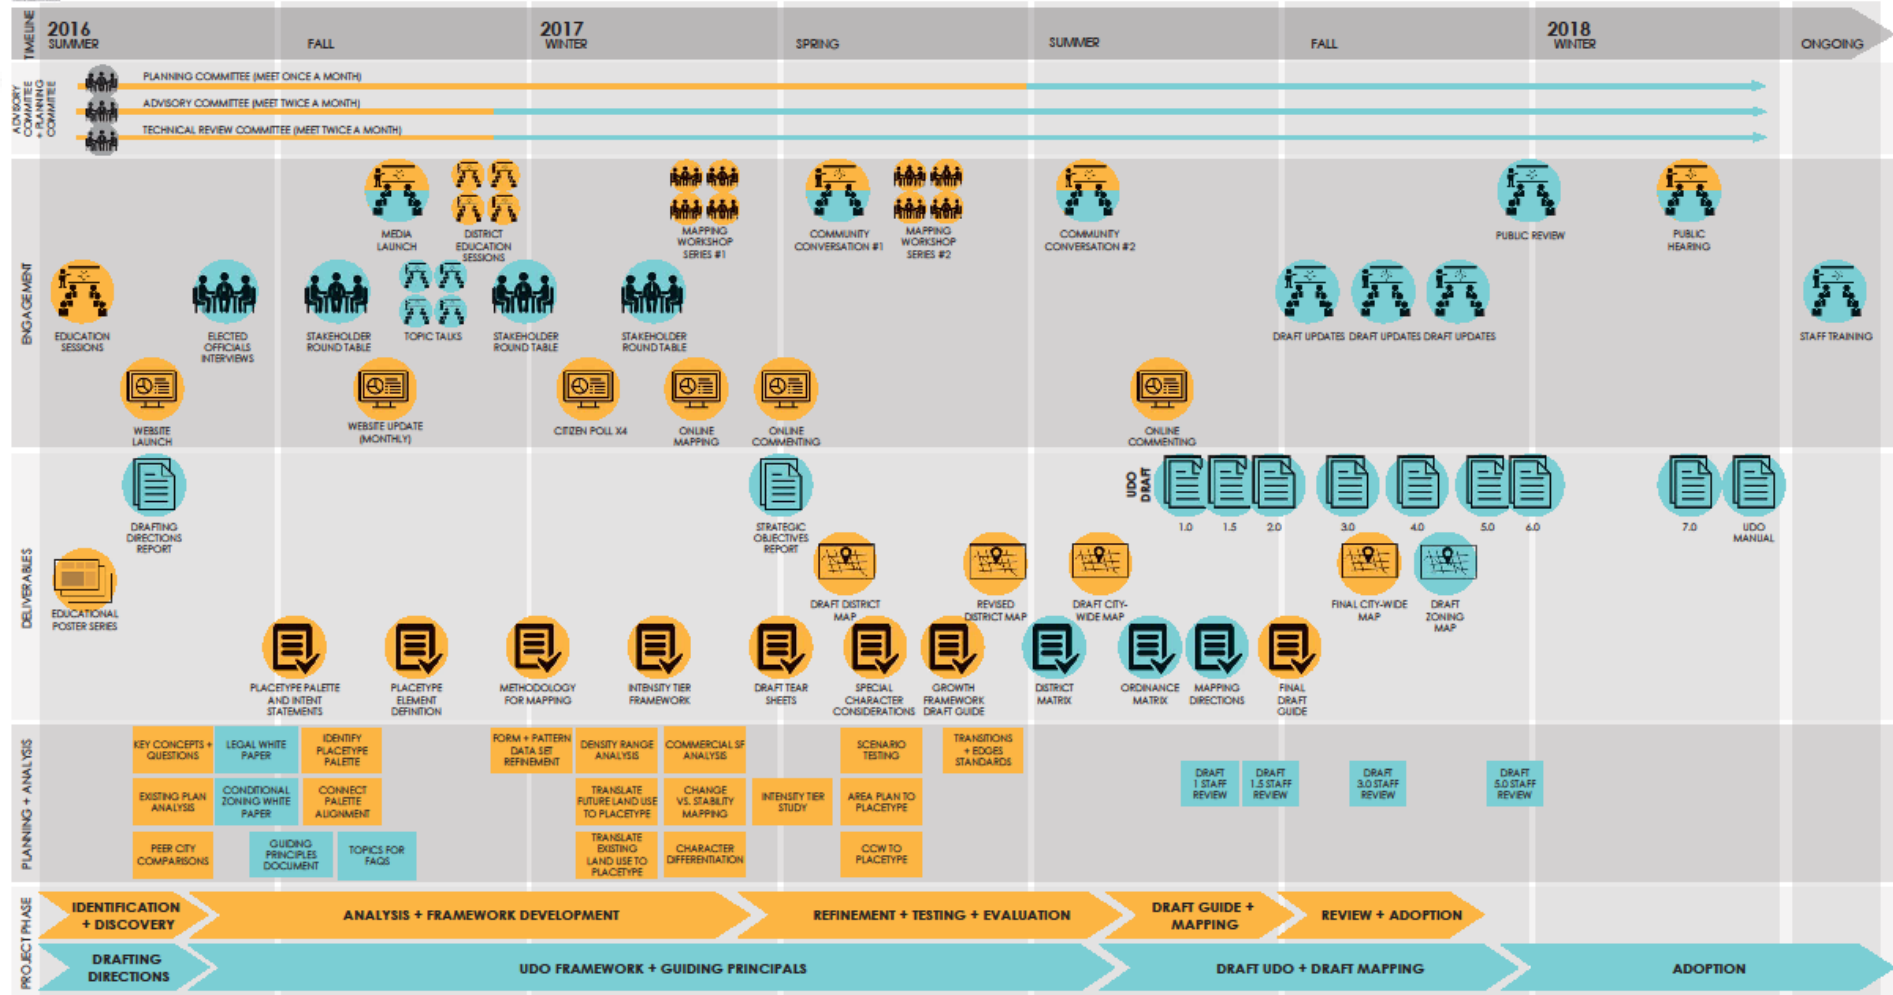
TIMELINE
2016 SUMMER
FALL
2017 WINTER
SPRING
SUMMER
FALL
2018 WINTER
ONGOING

ADVISORY COMMITTEE + PLANNING COMMITTEE
PLANNING COMMITTEE (MEET ONCE A MONTH)
ADVISORY COMMITTEE (MEET TWICE A MONTH)
TECHNICAL REVIEW COMMITTEE (MEET TWICE A MONTH)

ENGAGEMENT
MEDIA LAUNCH
DISTRICT EDUCATION SESSIONS
MAPPING WORKSHOP SERIES #1
COMMUNITY CONVERSATION #1
MAPPING WORKSHOP SERIES #2
COMMUNITY CONVERSATION #2
PUBLIC REVIEW
PUBLIC HEARING
EDUCATION SESSIONS
ELECTED OFFICIALS INTERVIEWS
STAKEHOLDER ROUND TABLE
TOPIC TALKS
STAKEHOLDER ROUND TABLE
STAKEHOLDER ROUND TABLE
DRAFT UPDATES
DRAFT UPDATES
DRAFT UPDATES
STAFF TRAINING
WEBSITE LAUNCH
WEBSITE UPDATE (MONTHLY)
CITIZEN POLL X4
ONLINE MAPPING
ONLINE COMMENTING
ONLINE COMMENTING

DELIVERABLES
DRAFTING DIRECTIONS REPORT
STRATEGIC OBJECTIVES REPORT
UDO DRAFT
1.0
1.5
2.0
3.0
4.0
5.0
6.0
7.0
UDO MANUAL
EDUCATIONAL POSTER SERIES
DRAFT DISTRICT MAP
REVISED DISTRICT MAP
DRAFT CITY-WIDE MAP
FINAL CITY-WIDE MAP
DRAFT ZONING MAP
PLACETYPE PALETTE AND INTENT STATEMENTS
PLACETYPE ELEMENT DEFINITION
METHODOLOGY FOR MAPPING
INTENSITY TIER FRAMEWORK
DRAFT TEAR SHEETS
SPECIAL CHARACTER CONSIDERATIONS
GROWTH FRAMEWORK DRAFT GUIDE
DISTRICT MATRIX
ORDINANCE MATRIX
MAPPING DIRECTIONS
FINAL DRAFT GUIDE

PLANNING + ANALYSIS
KEY CONCEPTS + QUESTIONS
LEGAL WHITE PAPER
IDENTIFY PLACETYPE PALETTE
FORM + PATTERN DATA SET REFINEMENT
DENSITY RANGE ANALYSIS
COMMERCIAL SF ANALYSIS
SCENARIO TESTING
TRANSITIONS + EDGES STANDARDS
EXISTING PLAN ANALYSIS
CONDITIONAL ZONING WHITE PAPER
CONNECT PALETTE ALIGNMENT
TRANSLATE FUTURE LAND USE TO PLACETYPE
CHANGE VS. STABILITY MAPPING
INTENSITY TIER STUDY
AREA PLAN TO PLACETYPE
DRAFT 1 STAFF REVIEW
DRAFT 1.5 STAFF REVIEW
DRAFT 3.0 STAFF REVIEW
DRAFT 5.0 STAFF REVIEW
PEER CITY COMPARISONS
GUIDING PRINCIPLES DOCUMENT
TOPICS FOR FAQS
TRANSLATE EXISTING LAND USE TO PLACETYPE
CHARACTER DIFFERENTIATION
CCW TO PLACETYPE

PROJECT PHASE
IDENTIFICATION + DISCOVERY
ANALYSIS + FRAMEWORK DEVELOPMENT
REFINEMENT + TESTING + EVALUATION
DRAFT GUIDE + MAPPING
REVIEW + ADOPTION
DRAFTING DIRECTIONS
UDO FRAMEWORK + GUIDING PRINCIPALS
DRAFT UDO + DRAFT MAPPING
ADOPTION